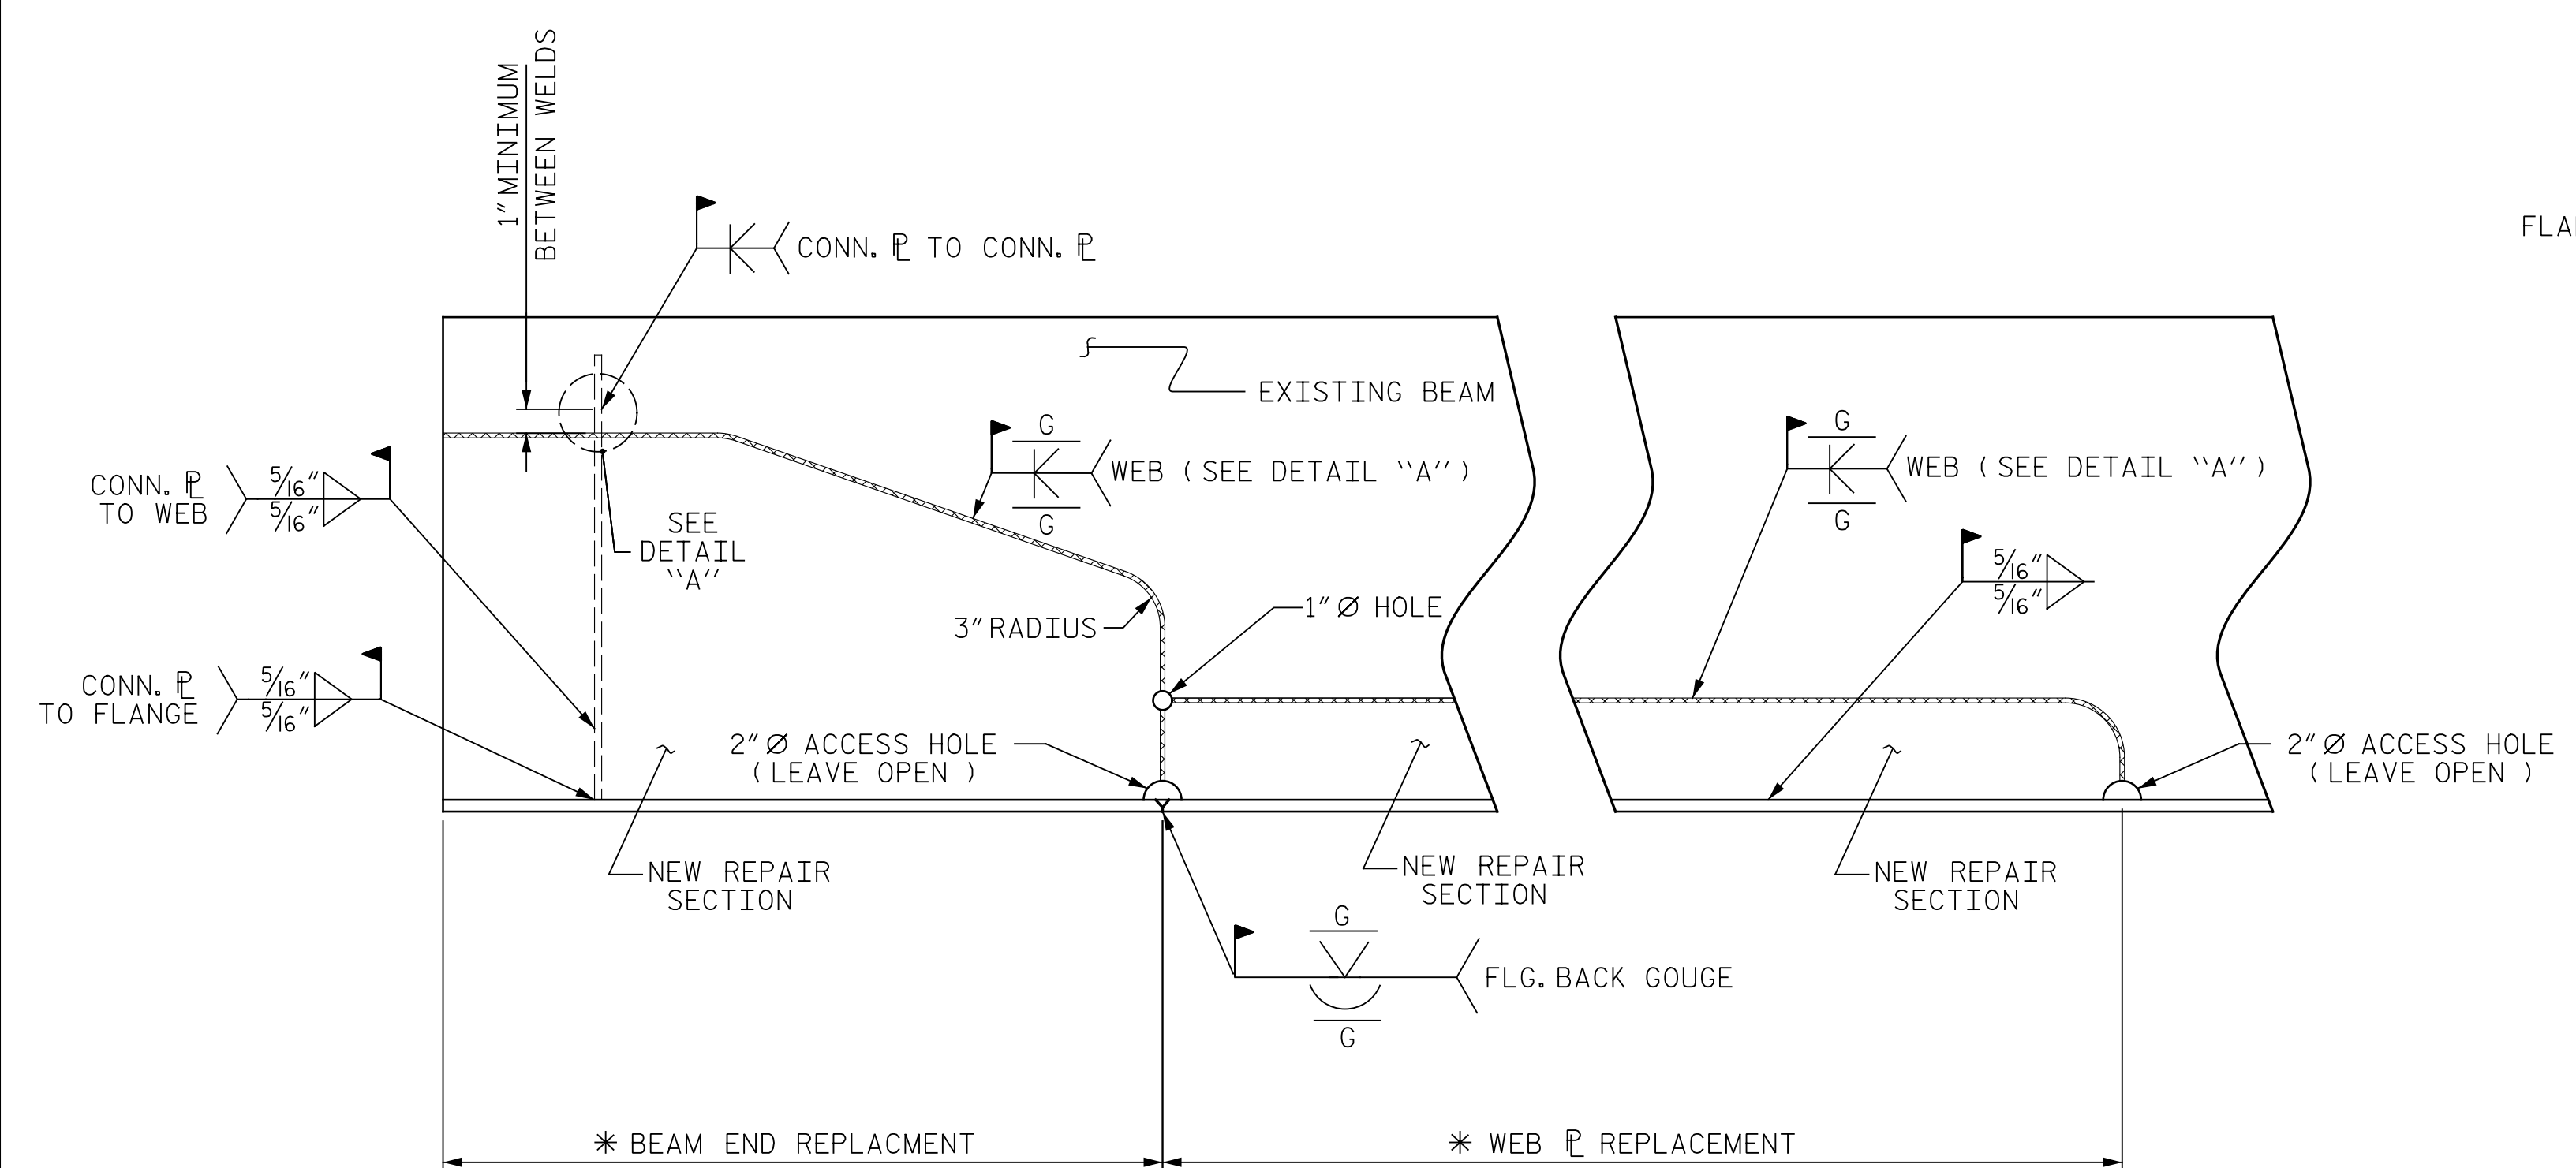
1" MINIMUM BETWEEN WELDS

CONN. ℙ TO CONN. ℙ

FLA

EXISTING BEAM

G

WEB ( SEE DETAIL "A" )

G

G

WEB ( SEE DETAIL "A" )

G

CONN. ℙ TO WEB

$\frac{5}{16}$"

$\frac{5}{16}$"

SEE DETAIL "A"

$\frac{5}{16}$"

$\frac{5}{16}$"

3" RADIUS

1" Ø HOLE

CONN. ℙ TO FLANGE

$\frac{5}{16}$"

$\frac{5}{16}$"

2" Ø ACCESS HOLE ( LEAVE OPEN )

2" Ø ACCESS HOLE ( LEAVE OPEN )

NEW REPAIR SECTION

NEW REPAIR SECTION

NEW REPAIR SECTION

G

FLG. BACK GOUGE

G

✻ BEAM END REPLACMENT

✻ WEB ℙ REPLACEMENT